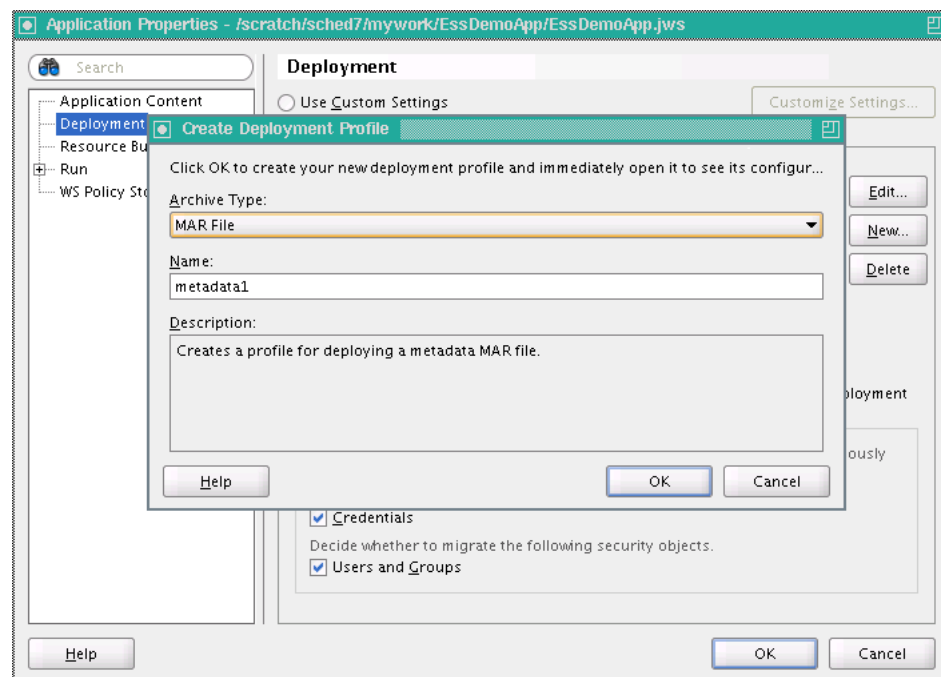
Application Properties - /scratch/sched7/mywork/EssDemoApp/EssDemoApp.jws

Search

Application Content
Deployment
Resource Bu
Run
WS Policy Sto

Deployment

Use Custom Settings

Customize Settings...

Edit...

New...

Delete

ployment

ously

Credentials

Decide whether to migrate the following security objects.

Users and Groups

Create Deployment Profile

Click OK to create your new deployment profile and immediately open it to see its configur...

Archive Type:

MAR File

Name:

metadata1

Description:

Creates a profile for deploying a metadata MAR file.

Help

OK

Cancel

Help

OK

Cancel